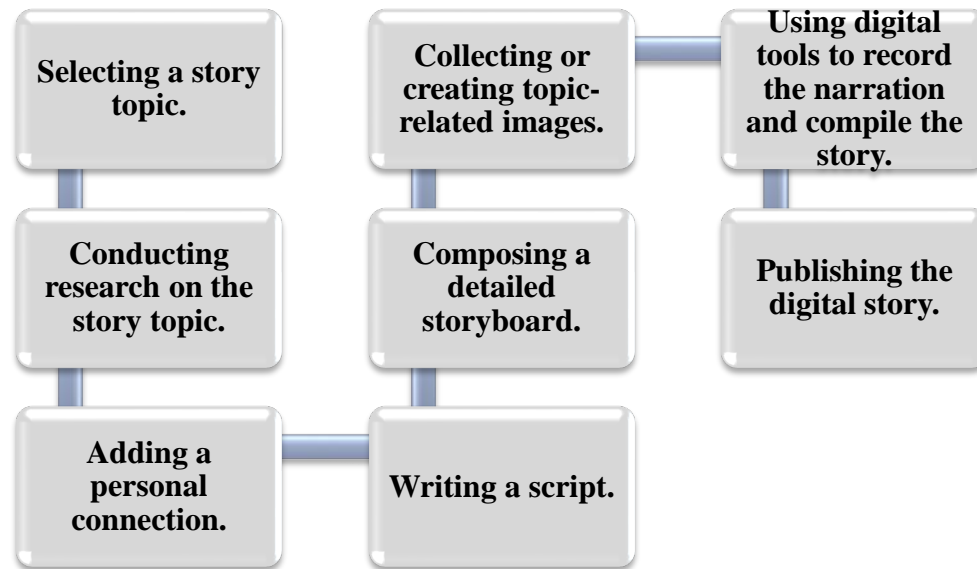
Selecting a story topic.

Conducting research on the story topic.

Adding a personal connection.

Writing a script.

Composing a detailed storyboard.

Collecting or creating topic-related images.

Using digital tools to record the narration and compile the story.

Publishing the digital story.